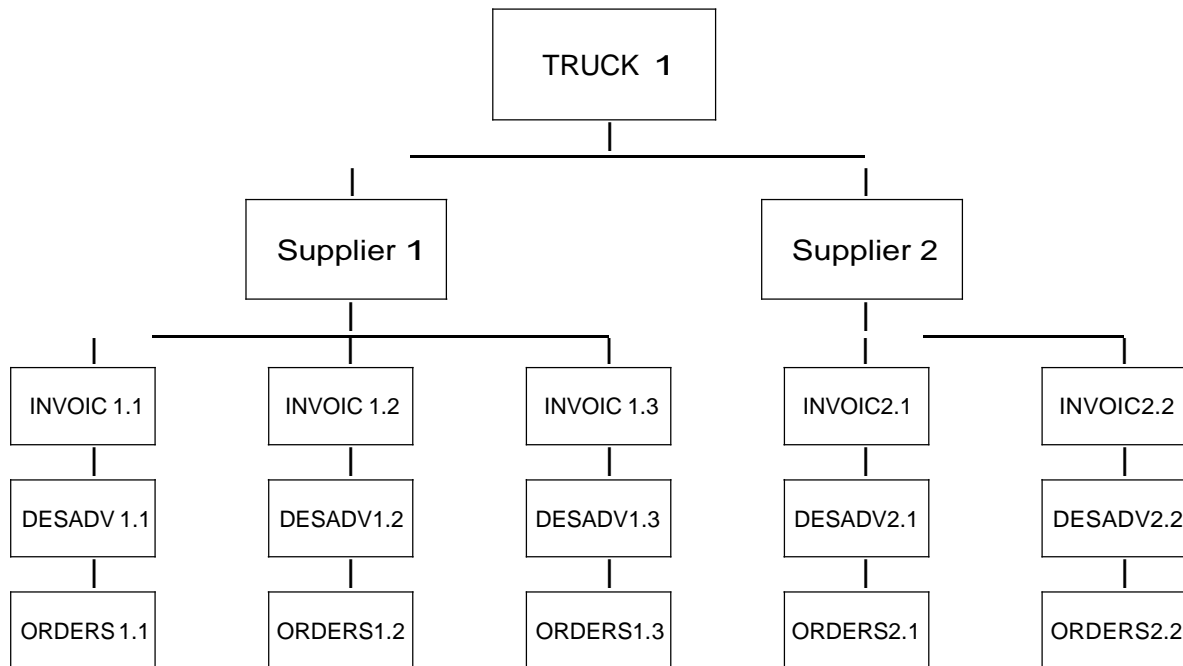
TRUCK 1

Supplier 1

Supplier 2

INVOIC 1.1

DESADV 1.1

ORDERS 1.1

INVOIC 1.2

DESADV1.2

ORDERS1.2

INVOIC 1.3

DESADV1.3

ORDERS1.3

INVOIC2.1

DESADV2.1

ORDERS2.1

INVOIC2.2

DESADV2.2

ORDERS2.2